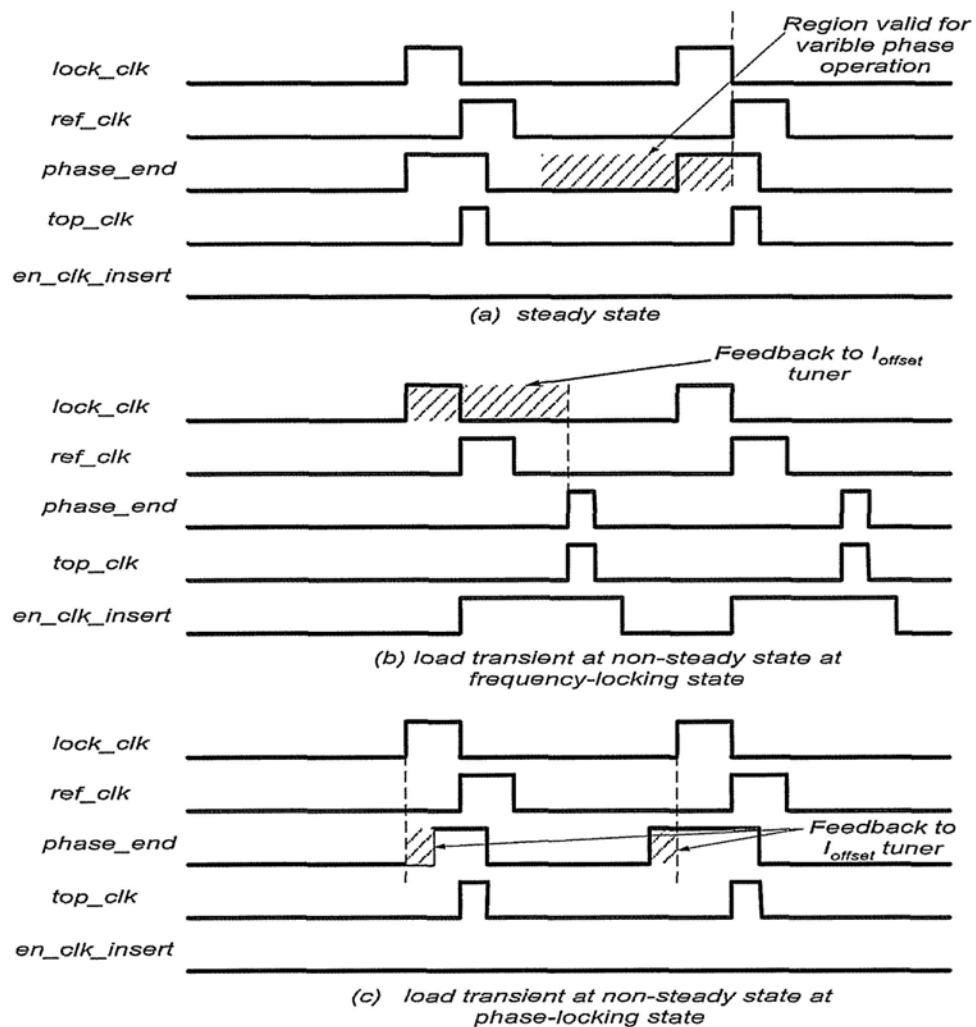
Region valid for varible phase operation

lock_clk

ref_clk

phase_end

top_clk

en_clk_insert

(a) steady state

Feedback to $I_{offset}$ tuner

lock_clk

ref_clk

phase_end

top_clk

en_clk_insert

(b) load transient at non-steady state at frequency-locking state

lock_clk

ref_clk

phase_end

Feedback to $I_{offset}$ tuner

top_clk

en_clk_insert

(c) load transient at non-steady state at phase-locking state